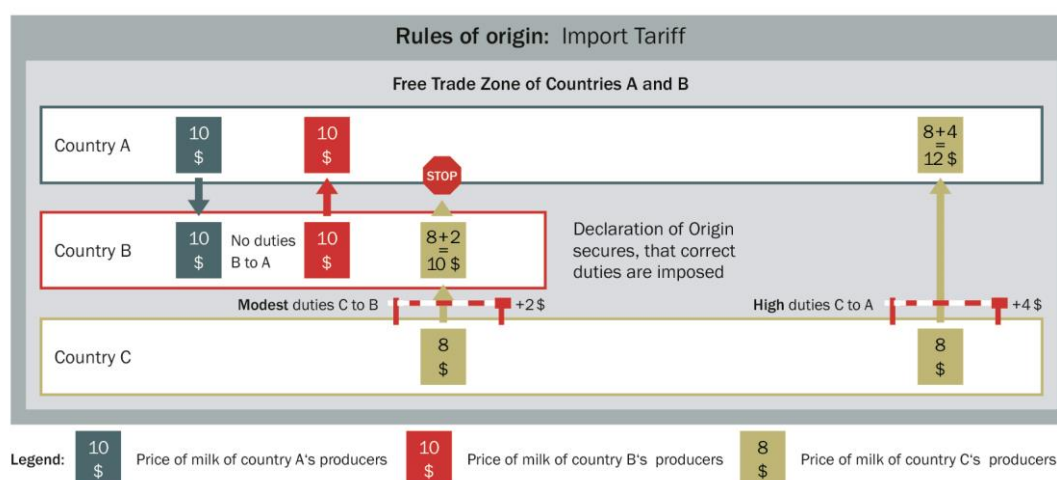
Rules of origin: Import Tariff

Free Trade Zone of Countries A and B

Country A

10 $

10 $

STOP

8+4 = 12 $

Country B

10 $

No duties B to A

10 $

8+2 = 10 $

Declaration of Origin secures, that correct duties are imposed

Modest duties C to B

+2 $

High duties C to A

+4 $

Country C

8 $

8 $

Legend:

10 $

Price of milk of country A's producers

10 $

Price of milk of country B's producers

8 $

Price of milk of country C's producers